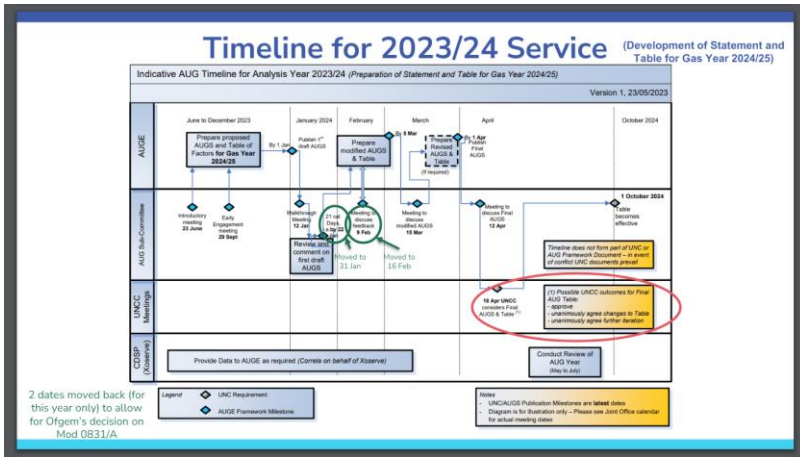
Timeline for 2023/24 Service

(Development of Statement and Table for Gas Year 2024/25)

Indicative AUG Timeline for Analysis Year 2023/24 (Preparation of Statement and Table for Gas Year 2024/25)

Version 1, 23/05/2023

June to December 2023

January 2024

February

March

April

October 2024

AUGE

Prepare proposed AUGS and Table of Factors for Gas Year 2024/25

By 1 Jan

Publish 1st draft AUGS

Prepare modified AUGS & Table

By 8 Mar

Prepare Revised AUGS & Table

(If required)

By 1 Apr

Publish Final AUGS

AUG Sub-Committee

Introductory meeting 23 June

Early Engagement meeting 28 Sept

Walkthrough Meeting 12 Jan

21 cal Days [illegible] 22

Meeting to discuss feedback 9 Feb

Meeting to discuss modified AUGS 15 Mar

Meeting to discuss Final AUGS 12 Apr

1 October 2024

Table becomes effective

Review and comment on first draft AUGS

Moved to 31 Jan

Moved to 16 Feb

Timeline does not form part of UNC or AUG Framework Document – in event of conflict UNC documents prevail

UNCC Meetings

18 Apr UNCC considers Final AUGS & Table (1)

(1) Possible UNCC outcomes for Final AUG Table:
- approve
- unanimously agree changes to Table
- unanimously agree further iteration

CDSP (Xoserve)

Provide Data to AUGE as required (Correla on behalf of Xoserve)

Conduct Review of AUG Year (May to July)

2 dates moved back (for this year only) to allow for Ofgem's decision on Mod 0831/A

Legend

UNC Requirement

AUGE Framework Milestone

Notes
- UNC/AUGS Publication Milestones are latest dates
- Diagram is for illustration only – Please see Joint Office calendar for actual meeting dates